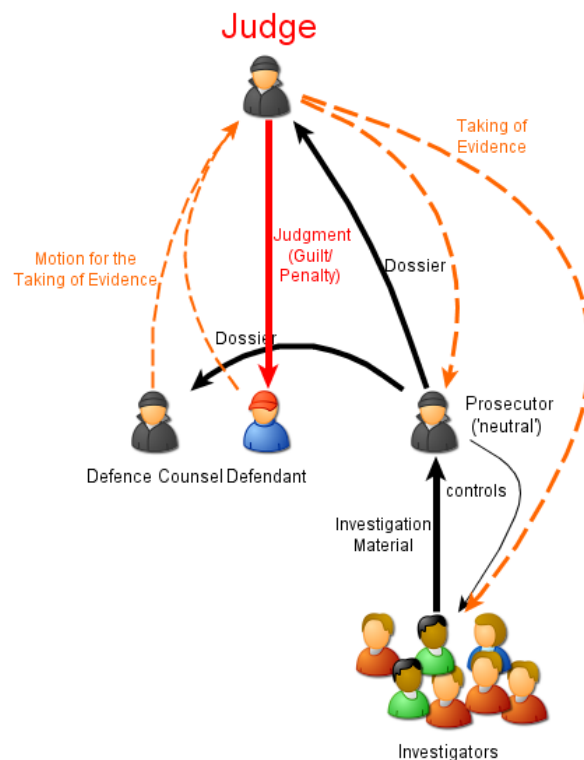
Judge

Taking of Evidence

Motion for the Taking of Evidence

Judgment (Guilt/ Penalty)

Dossier

Dossier

Prosecutor ('neutral')

Defence Counsel

Defendant

controls

Investigation Material

Investigators